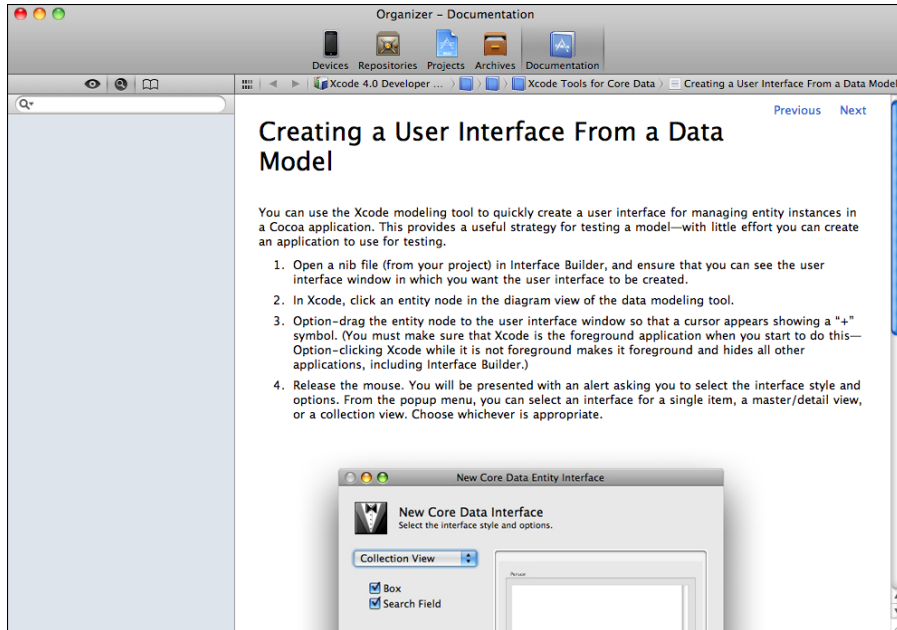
Organizer – Documentation

Devices Repositories Projects Archives Documentation

Xcode 4.0 Developer ... Xcode Tools for Core Data Creating a User Interface From a Data Model

Previous Next

Creating a User Interface From a Data Model

You can use the Xcode modeling tool to quickly create a user interface for managing entity instances in a Cocoa application. This provides a useful strategy for testing a model—with little effort you can create an application to use for testing.

1. Open a nib file (from your project) in Interface Builder, and ensure that you can see the user interface window in which you want the user interface to be created.

2. In Xcode, click an entity node in the diagram view of the data modeling tool.

3. Option-drag the entity node to the user interface window so that a cursor appears showing a "+" symbol. (You must make sure that Xcode is the foreground application when you start to do this—Option-clicking Xcode while it is not foreground makes it foreground and hides all other applications, including Interface Builder.)

4. Release the mouse. You will be presented with an alert asking you to select the interface style and options. From the popup menu, you can select an interface for a single item, a master/detail view, or a collection view. Choose whichever is appropriate.

New Core Data Entity Interface

New Core Data Interface
Select the interface style and options.

Collection View

Box
Search Field

Person